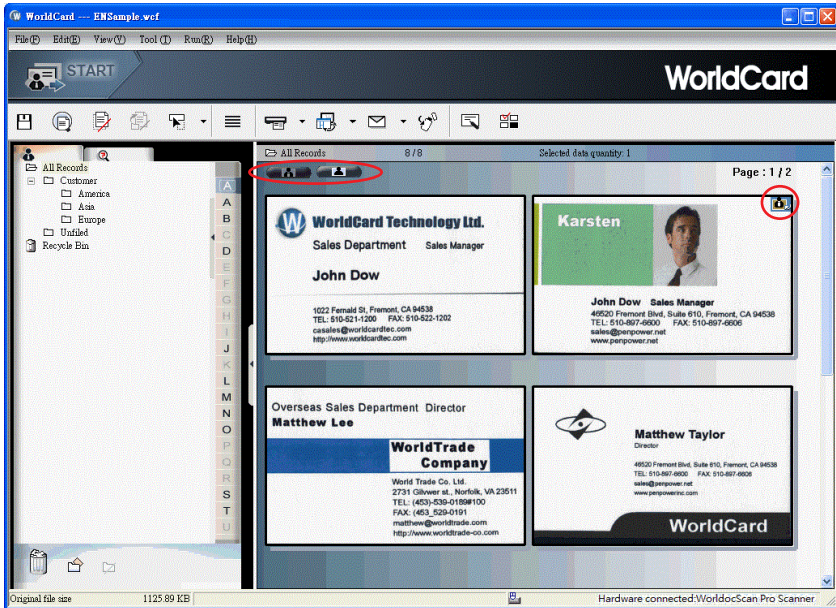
WorldCard --- ENSample.wcf

File(F) Edit(E) View(V) Tool(T) Run(R) Help(H)

START

WorldCard

All Records
Customer
America
Asia
Europe
Unfiled
Recycle Bin

A
A
B
C
D
E
F
G
H
I
J
K
L
M
N
O
P
Q
R
S
T
U

All Records 8 / 8 Selected data quantity: 1

Page : 1 / 2

WorldCard Technology Ltd.
Sales Department Sales Manager
John Dow
1022 Fernald St, Fremont, CA 94538
TEL: 510-521-1200 FAX: 510-522-1202
casales@worldcardtec.com
http://www.worldcardtec.com

Karsten
John Dow Sales Manager
46520 Fremont Blvd, Suite 610, Fremont, CA 94538
TEL: 510-897-6600 FAX: 510-897-6606
sales@penpower.net
www.penpower.net

Overseas Sales Department Director
Matthew Lee
WorldTrade Company
World Trade Co. Ltd.
2731 Gilvwer st., Norfolk, VA 23511
TEL: (453)-539-0189#100
FAX: (453_529-0191
matthew@worldtrade.com
http://www.worldtrade-co.com

Matthew Taylor
Director
46520 Fremont Blvd, Suite 610, Fremont, CA 94538
TEL: 510-897-6600 FAX: 510-897-6606
sales@penpower.net
www.penpowerinc.com
WorldCard

Original file size 1125.89 KB Hardware connected:WorldocScan Pro Scanner